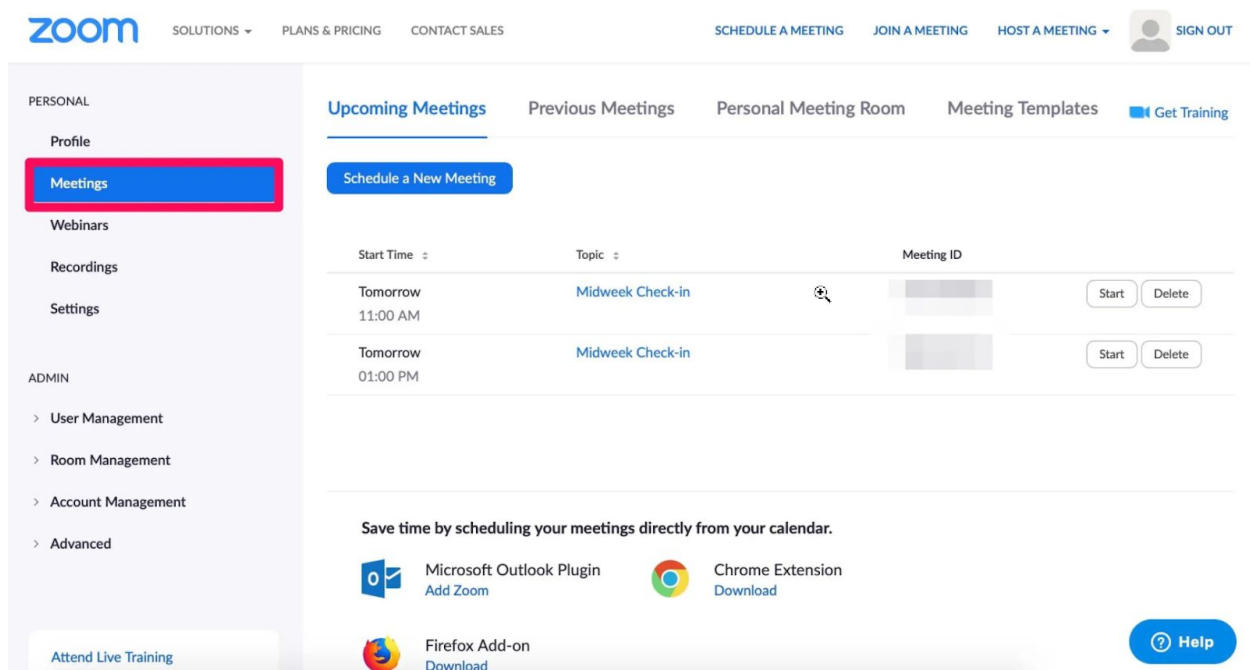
zoom SOLUTIONS ▾ PLANS & PRICING CONTACT SALES SCHEDULE A MEETING JOIN A MEETING HOST A MEETING ▾ SIGN OUT

PERSONAL
Profile
Meetings
Webinars
Recordings
Settings

ADMIN
› User Management
› Room Management
› Account Management
› Advanced

Attend Live Training

Upcoming Meetings Previous Meetings Personal Meeting Room Meeting Templates Get Training

Schedule a New Meeting

| Start Time | Topic | Meeting ID | |
|---|---|---|---|
| Tomorrow 11:00 AM | Midweek Check-in | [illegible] | Start Delete |
| Tomorrow 01:00 PM | Midweek Check-in | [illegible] | Start Delete |

Save time by scheduling your meetings directly from your calendar.

Microsoft Outlook Plugin
Add Zoom

Chrome Extension
Download

Firefox Add-on
Download

Help